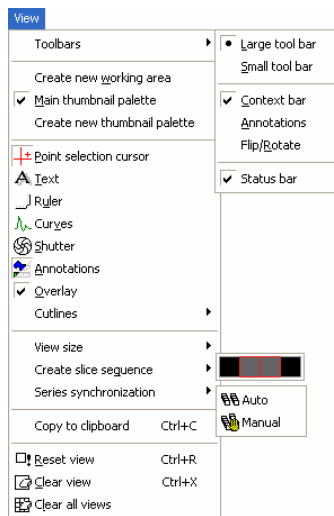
View

Toolbars

Create new working area
Main thumbnail palette
Create new thumbnail palette

Point selection cursor
Text
Ruler
Curves
Shutter
Annotations
Overlay
Cutlines

View size
Create slice sequence
Series synchronization

Copy to clipboard Ctrl+C

Reset view Ctrl+R
Clear view Ctrl+X
Clear all views

Large tool bar
Small tool bar

Context bar
Annotations
Flip/Rotate

Status bar

Auto
Manual